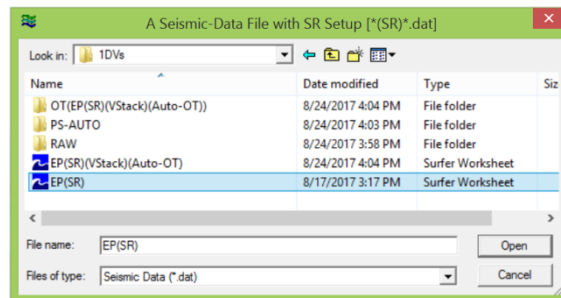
A Seismic-Data File with SR Setup [*(SR)*.dat]

Look in: 1DVs

| Name | Date modified | Type | Siz |
|---|---|---|---|
| OT(EP(SR)(VStack)(Auto-OT)) | 8/24/2017 4:04 PM | File folder | |
| PS-AUTO | 8/24/2017 4:03 PM | File folder | |
| RAW | 8/24/2017 3:58 PM | File folder | |
| EP(SR)(VStack)(Auto-OT) | 8/24/2017 4:04 PM | Surfer Worksheet | |
| EP(SR) | 8/17/2017 3:17 PM | Surfer Worksheet | |

File name: EP(SR)
Open

Files of type: Seismic Data (*.dat)
Cancel